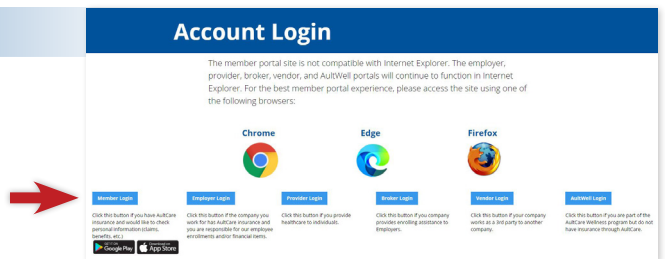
Account Login

The member portal site is not compatible with Internet Explorer. The employer, provider, broker, vendor, and AultWell portals will continue to function in Internet Explorer. For the best member portal experience, please access the site using one of the following browsers:

Chrome

Edge

Firefox

Member Login

Click this button if you have AultCare insurance and would like to check personal information (claims, benefits, etc.)

GET IT ON Google Play

Download on the App Store

Employer Login

Click this button if the company you work for has AultCare insurance and you are responsible for our employee enrollments and/or financial items.

Provider Login

Click this button if you provide healthcare to individuals.

Broker Login

Click this button if you company provides enrolling assistance to Employers.

Vendor Login

Click this button if your company works as a 3rd party to another company.

AultWell Login

Click this button if you are part of the AultCare Wellness program but do not have insurance through AultCare.